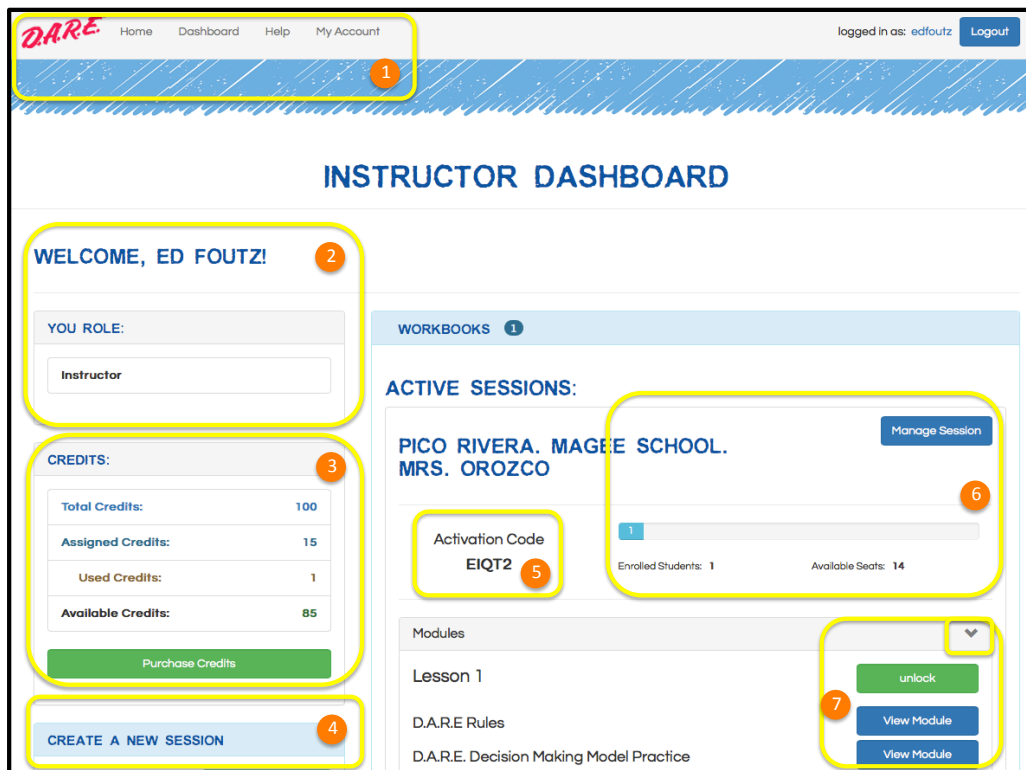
D.A.R.E. Home Dashboard Help My Account

logged in as: edfoutz Logout

1

INSTRUCTOR DASHBOARD

WELCOME, ED FOUTZ!

2

YOU ROLE:

Instructor

CREDITS:

3

| | |
|---|---|
| Total Credits: | 100 |
| Assigned Credits: | 15 |
| Used Credits: | 1 |
| Available Credits: | 85 |

Purchase Credits

CREATE A NEW SESSION

4

WORKBOOKS 1

ACTIVE SESSIONS:

PICO RIVERA. MAGEE SCHOOL. MRS. OROZCO

Manage Session

6

Activation Code
EIQT2

5

1

Enrolled Students: 1 Available Seats: 14

Modules

Lesson 1

unlock

7

D.A.R.E Rules

View Module

D.A.R.E. Decision Making Model Practice

View Module